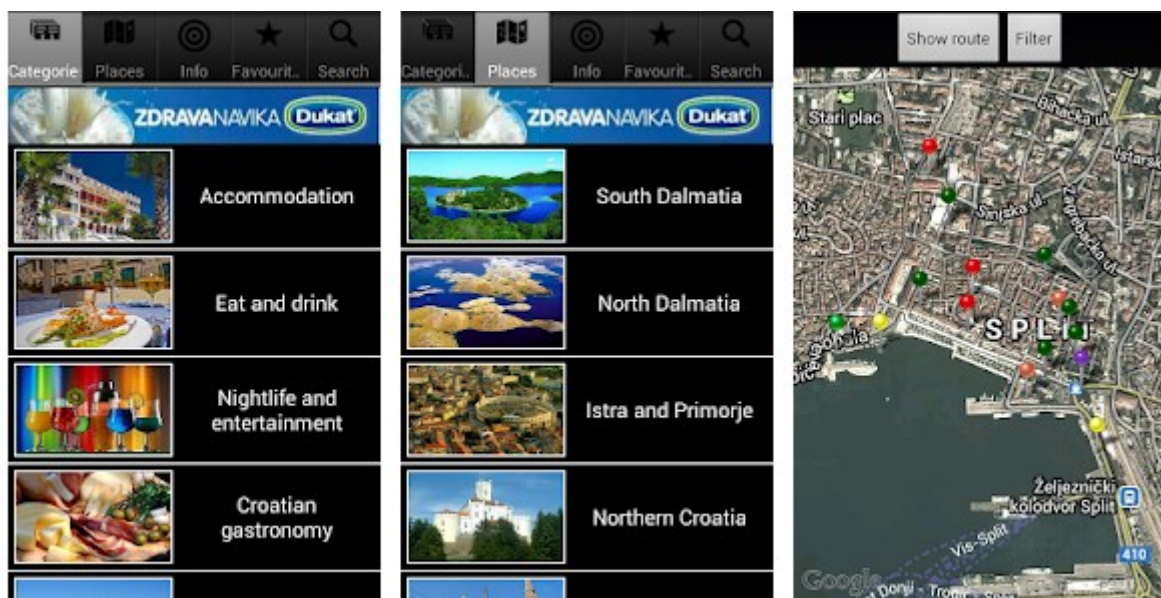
Categorie Places Info Favourit.. Search

ZDRAVANAVIKA Dukat

Accommodation

Eat and drink

Nightlife and entertainment

Croatian gastronomy

Categori.. Places Info Favourit.. Search

ZDRAVANAVIKA Dukat

South Dalmatia

North Dalmatia

Istra and Primorje

Northern Croatia

Show route Filter

Stari plac

Bihaćka ul.

Istarska

Sinjska ul.

Zagrebačka ul.

SPLIT

Željeznički kolodvor Split

Vis-Split

410

Google